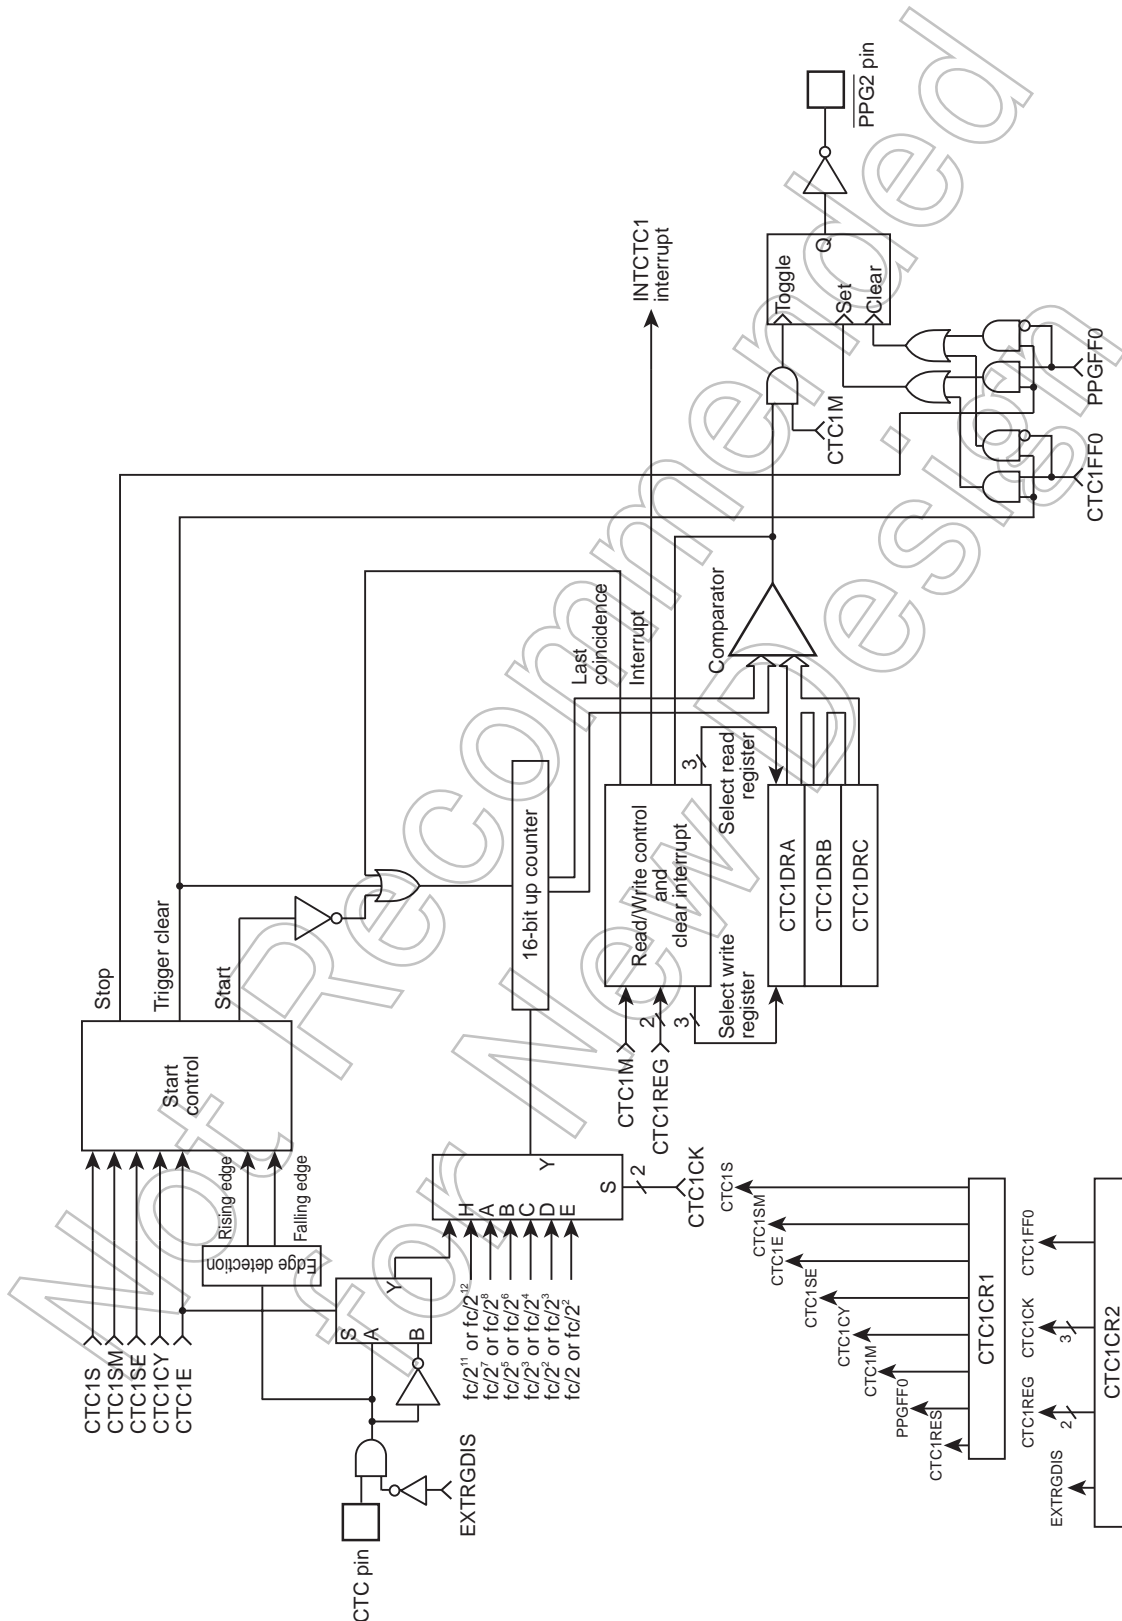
CTC1S
CTC1SM
CTC1SE
CTC1CY
CTC1E

Start control

Stop
Trigger clear
Start

Rising edge
Falling edge
Edge detection

S
A
B
Y

CTC pin
EXTRGDIS

$fc/2^{11}$ or $fc/2^{12}$
$fc/2^{7}$ or $fc/2^{8}$
$fc/2^{5}$ or $fc/2^{6}$
$fc/2^{3}$ or $fc/2^{4}$
$fc/2^{2}$ or $fc/2^{3}$
$fc/2$ or $fc/2^{2}$

H
A
B
C
D
E
Y
S
2
CTC1CK

16-bit up counter

CTC1M
CTC1REG
2
3
Select write register

Read/Write control and clear interrupt

3
Select read register

Last coincidence
Interrupt

CTC1DRA
CTC1DRB
CTC1DRC

Comparator

INTCTC1 interrupt

CTC1M

Toggle
Set
Clear
Q

$\overline{PPG2}$ pin

CTC1FF0
PPGFF0

CTC1S
CTC1SM
CTC1E
CTC1SE
CTC1CY
CTC1M
PPGFF0
CTC1RES
CTC1CR1

EXTRGDIS
CTC1REG
2
CTC1CK
3
CTC1FF0
CTC1CR2

Not Recommended for New Design